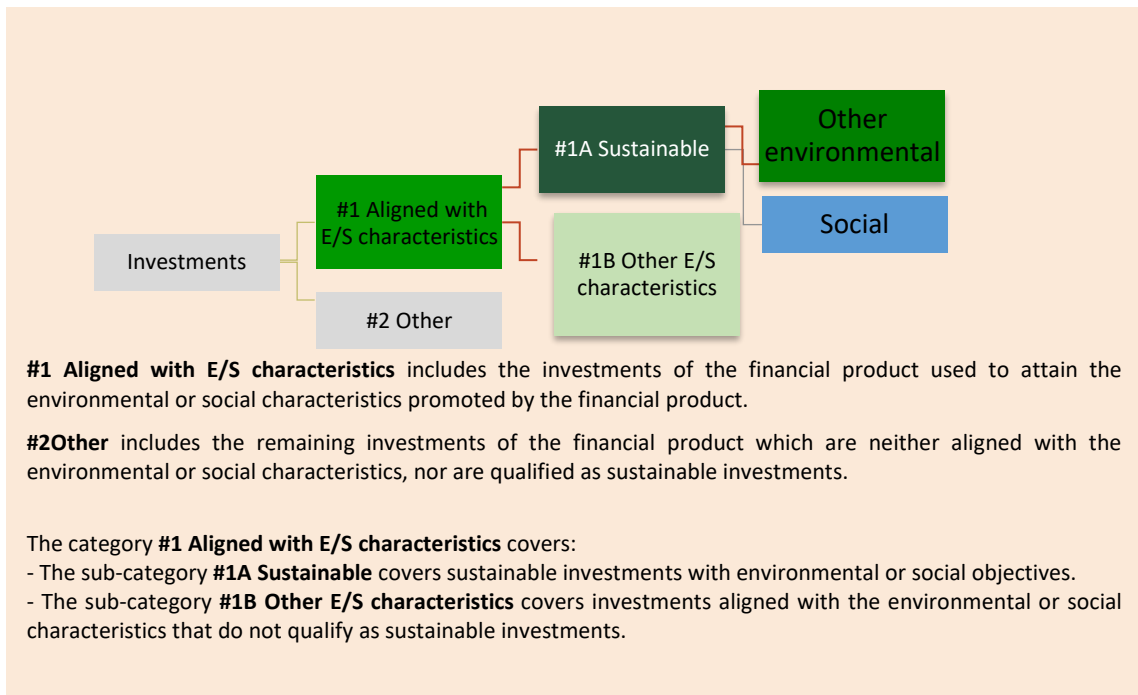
#1A Sustainable

Other environmental

#1 Aligned with E/S characteristics

Social

Investments

#1B Other E/S characteristics

#2 Other

**#1 Aligned with E/S characteristics** includes the investments of the financial product used to attain the environmental or social characteristics promoted by the financial product.

**#2Other** includes the remaining investments of the financial product which are neither aligned with the environmental or social characteristics, nor are qualified as sustainable investments.

The category **#1 Aligned with E/S characteristics** covers:
- The sub-category **#1A Sustainable** covers sustainable investments with environmental or social objectives.
- The sub-category **#1B Other E/S characteristics** covers investments aligned with the environmental or social characteristics that do not qualify as sustainable investments.